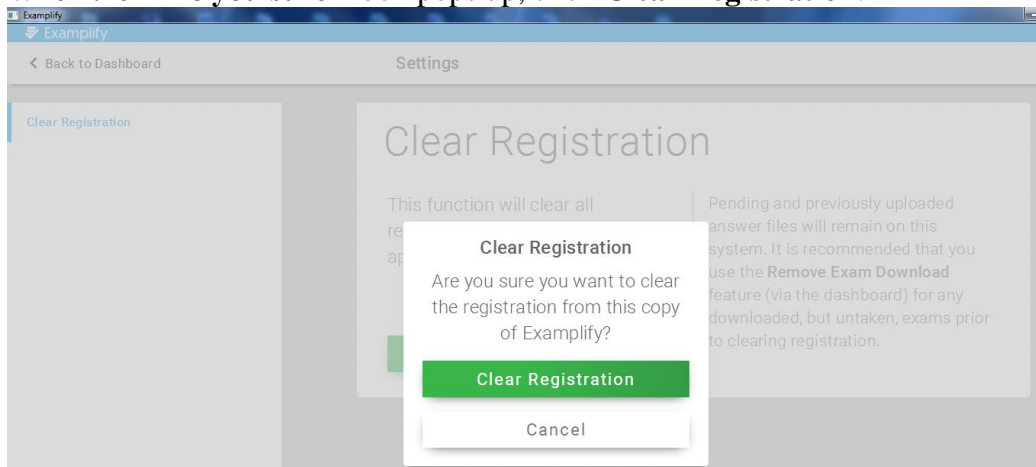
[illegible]

Examplify

Examplify

< Back to Dashboard

Settings

Clear Registration

Clear Registration

This function will clear all re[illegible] ap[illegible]

Pending and previously uploaded answer files will remain on this system. It is recommended that you use the **Remove Exam Download** feature (via the dashboard) for any downloaded, but untaken, exams prior to clearing registration.

Clear Registration

Are you sure you want to clear the registration from this copy of Examplify?

Clear Registration

Cancel